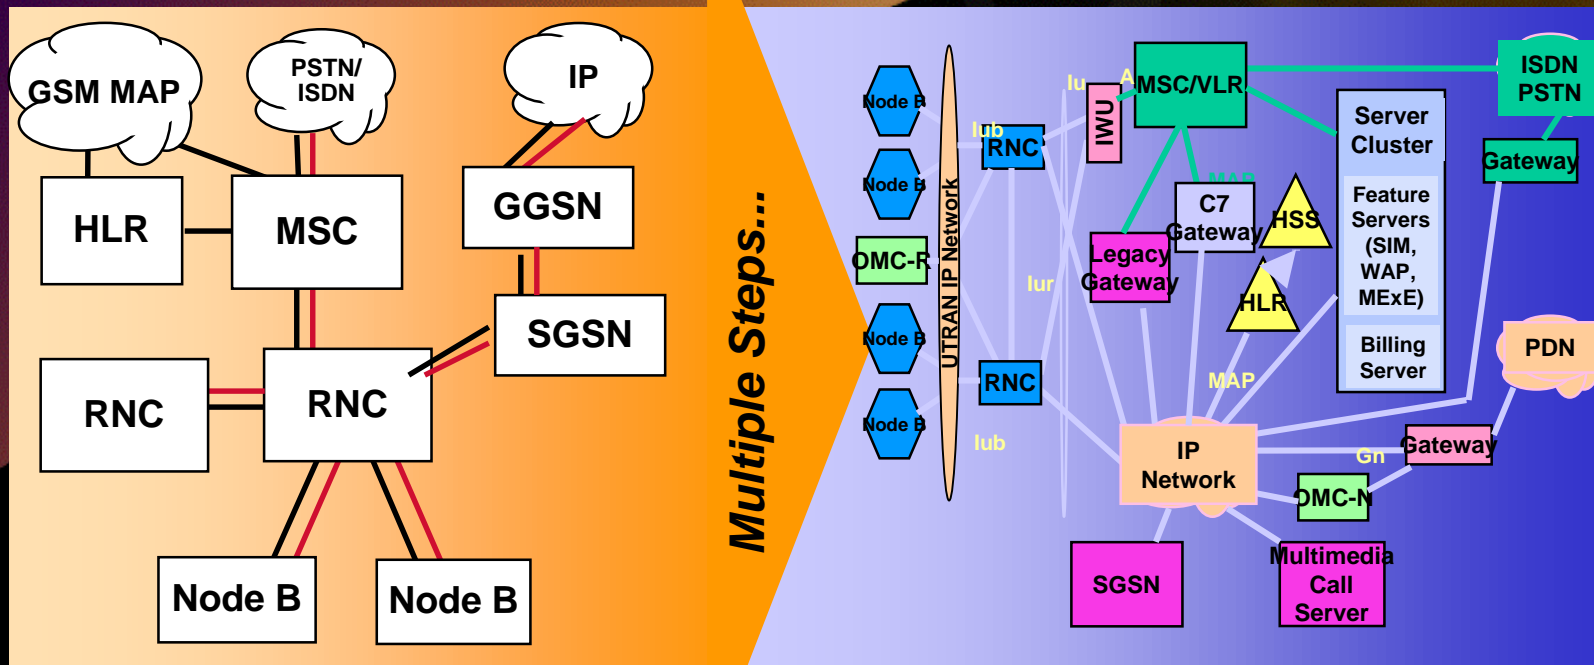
GSM MAP

PSTN/ ISDN

IP

HLR

MSC

GGSN

SGSN

RNC

RNC

Node B

Node B

Multiple Steps...

Node B

Node B

OMC-R

Node B

Node B

UTRAN IP Network

Iub

RNC

Iur

RNC

Iub

Iu

A

IWU

MSC/VLR

MAP

C7 Gateway

HSS

Legacy Gateway

HLR

MAP

Server Cluster

Feature Servers (SIM, WAP, MExE)

Billing Server

ISDN PSTN

Gateway

PDN

IP Network

Gn

Gateway

OMC-N

SGSN

Multimedia Call Server